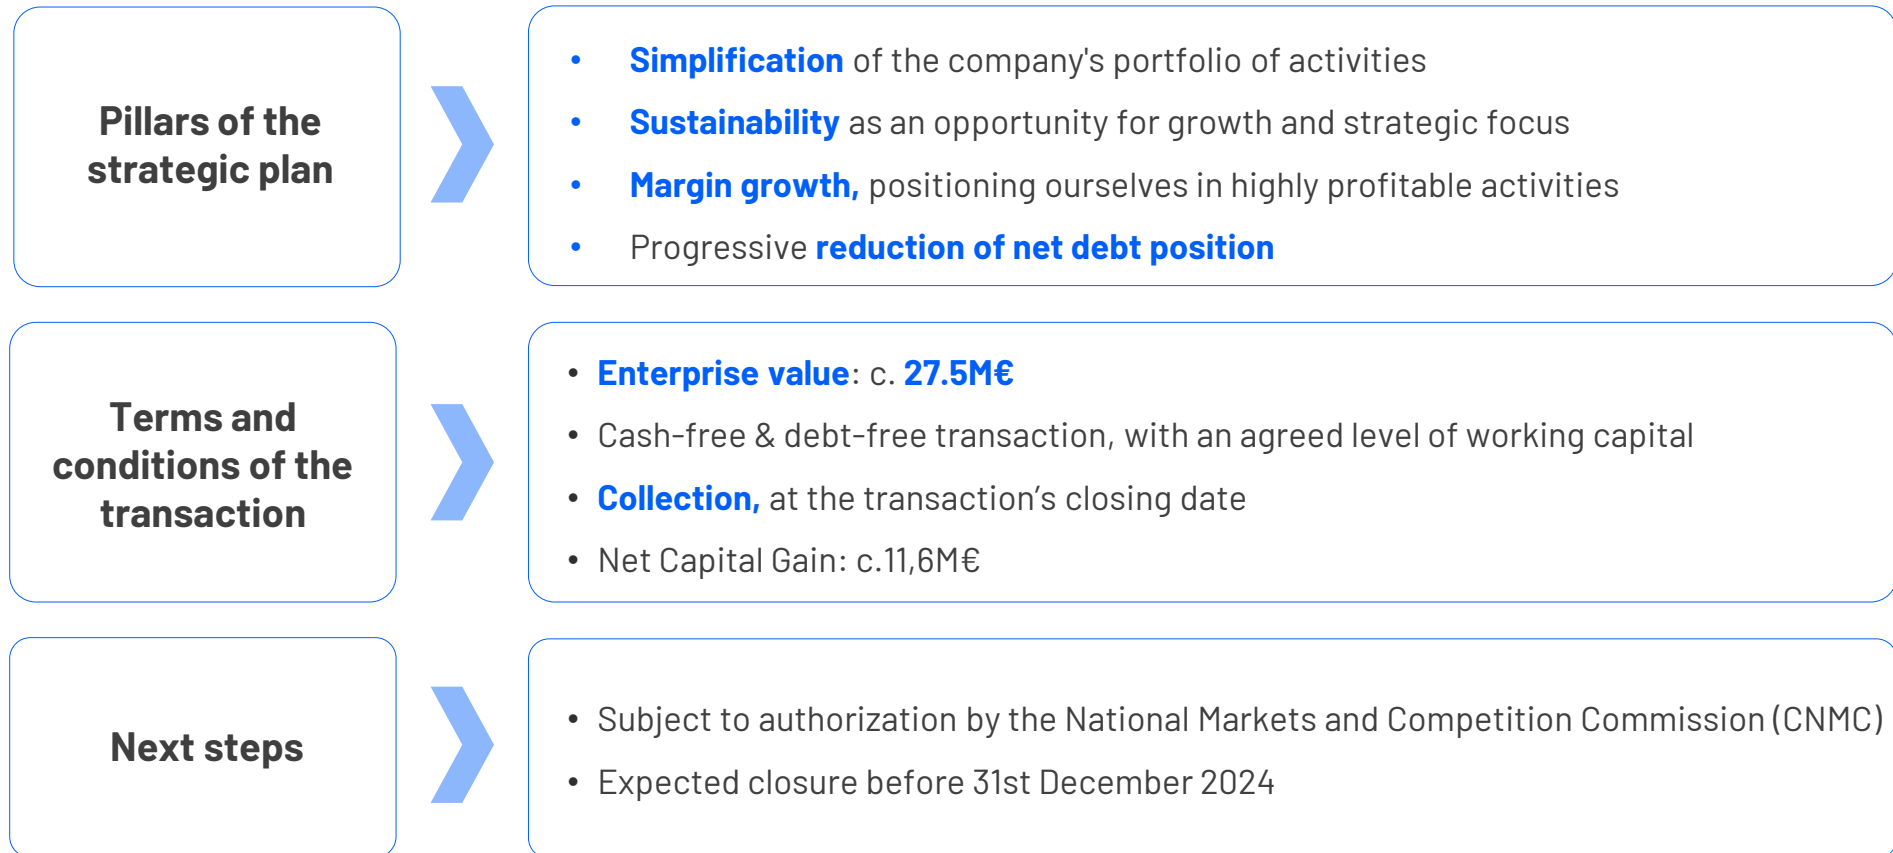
Pillars of the strategic plan

- Simplification of the company's portfolio of activities
- Sustainability as an opportunity for growth and strategic focus
- Margin growth, positioning ourselves in highly profitable activities
- Progressive reduction of net debt position

Terms and conditions of the transaction

- Enterprise value: c. 27.5M€
- Cash-free & debt-free transaction, with an agreed level of working capital
- Collection, at the transaction's closing date
- Net Capital Gain: c.11,6M€

Next steps

- Subject to authorization by the National Markets and Competition Commission (CNMC)
- Expected closure before 31st December 2024